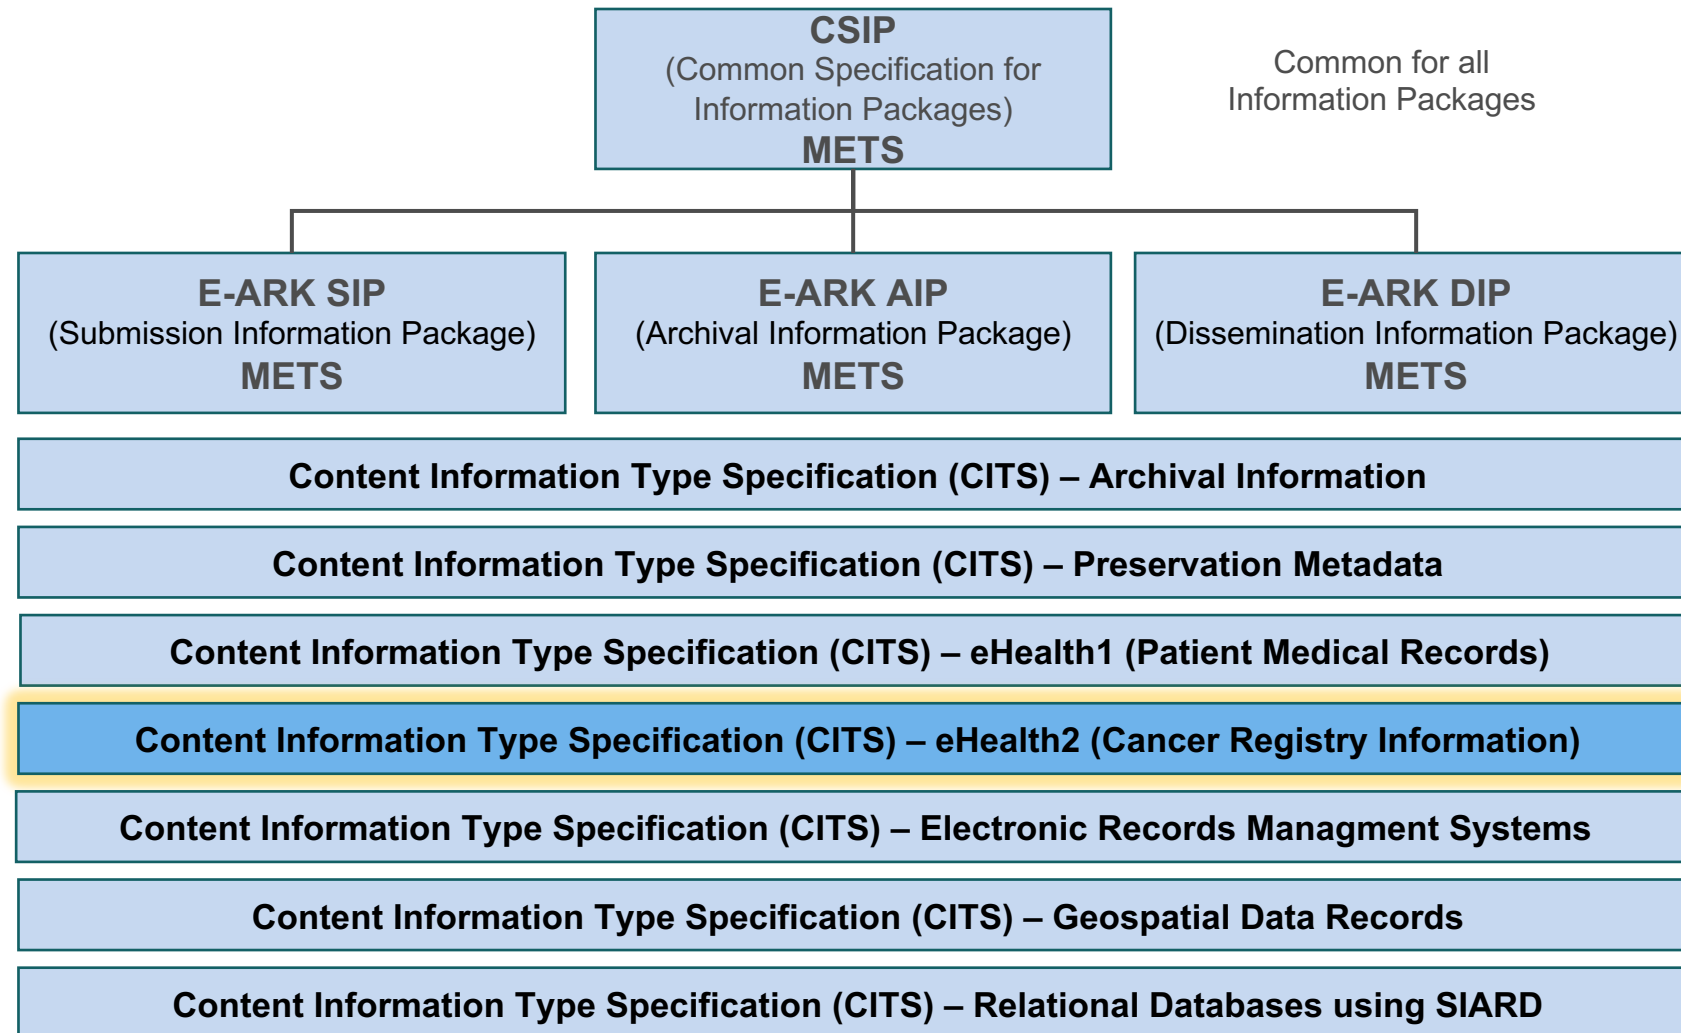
CSIP
(Common Specification for Information Packages)
METS

Common for all Information Packages

E-ARK SIP
(Submission Information Package)
METS

E-ARK AIP
(Archival Information Package)
METS

E-ARK DIP
(Dissemination Information Package)
METS

Content Information Type Specification (CITS) – Archival Information

Content Information Type Specification (CITS) – Preservation Metadata

Content Information Type Specification (CITS) – eHealth1 (Patient Medical Records)

Content Information Type Specification (CITS) – eHealth2 (Cancer Registry Information)

Content Information Type Specification (CITS) – Electronic Records Managment Systems

Content Information Type Specification (CITS) – Geospatial Data Records

Content Information Type Specification (CITS) – Relational Databases using SIARD